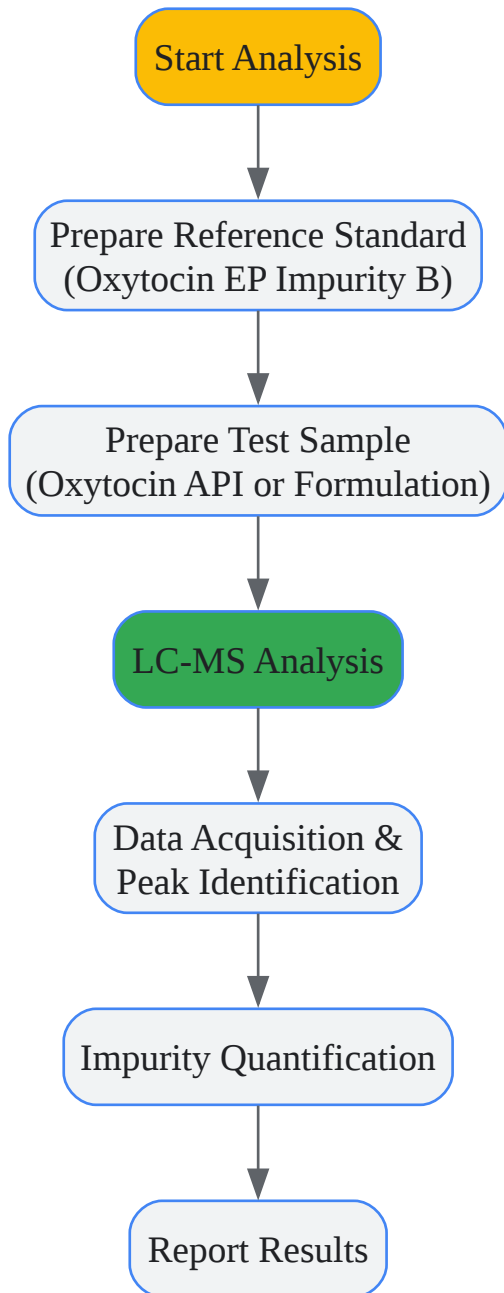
Start Analysis

Prepare Reference Standard (Oxytocin EP Impurity B)

Prepare Test Sample (Oxytocin API or Formulation)

LC-MS Analysis

Data Acquisition & Peak Identification

Impurity Quantification

Report Results